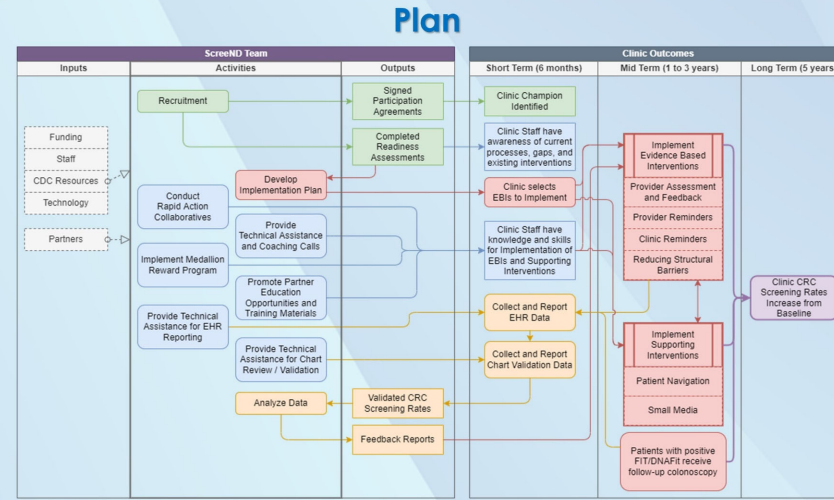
Plan

ScreeND Team

Inputs

Activities

Outputs

Clinic Outcomes

Short Term (6 months)

Mid Term (1 to 3 years)

Long Term (5 years

Funding

Staff

CDC Resources

Technology

Partners

Recruitment

Signed Participation Agreements

Clinic Champion Identified

Completed Readiness Assessments

Clinic Staff have awareness of current processes, gaps, and existing interventions

Develop Implementation Plan

Clinic selects EBIs to Implement

Implement Evidence Based Interventions

Provider Assessment and Feedback

Provider Reminders

Clinic Reminders

Reducing Structural Barriers

Conduct Rapid Action Collaboratives

Provide Technical Assistance and Coaching Calls

Implement Medallion Reward Program

Clinic Staff have knowledge and skills for Implementation of EBIs and Supporting Interventions

Promote Partner Education Opportunities and Training Materials

Clinic CRC Screening Rates Increase from Baseline

Provide Technical Assistance for EHR Reporting

Collect and Report EHR Data

Implement Supporting Interventions

Provide Technical Assistance for Chart Review / Validation

Collect and Report Chart Validation Data

Patient Navigation

Small Media

Analyze Data

Validated CRC Screening Rates

Feedback Reports

Patients with positive FIT/DNAFit receive follow-up colonoscopy